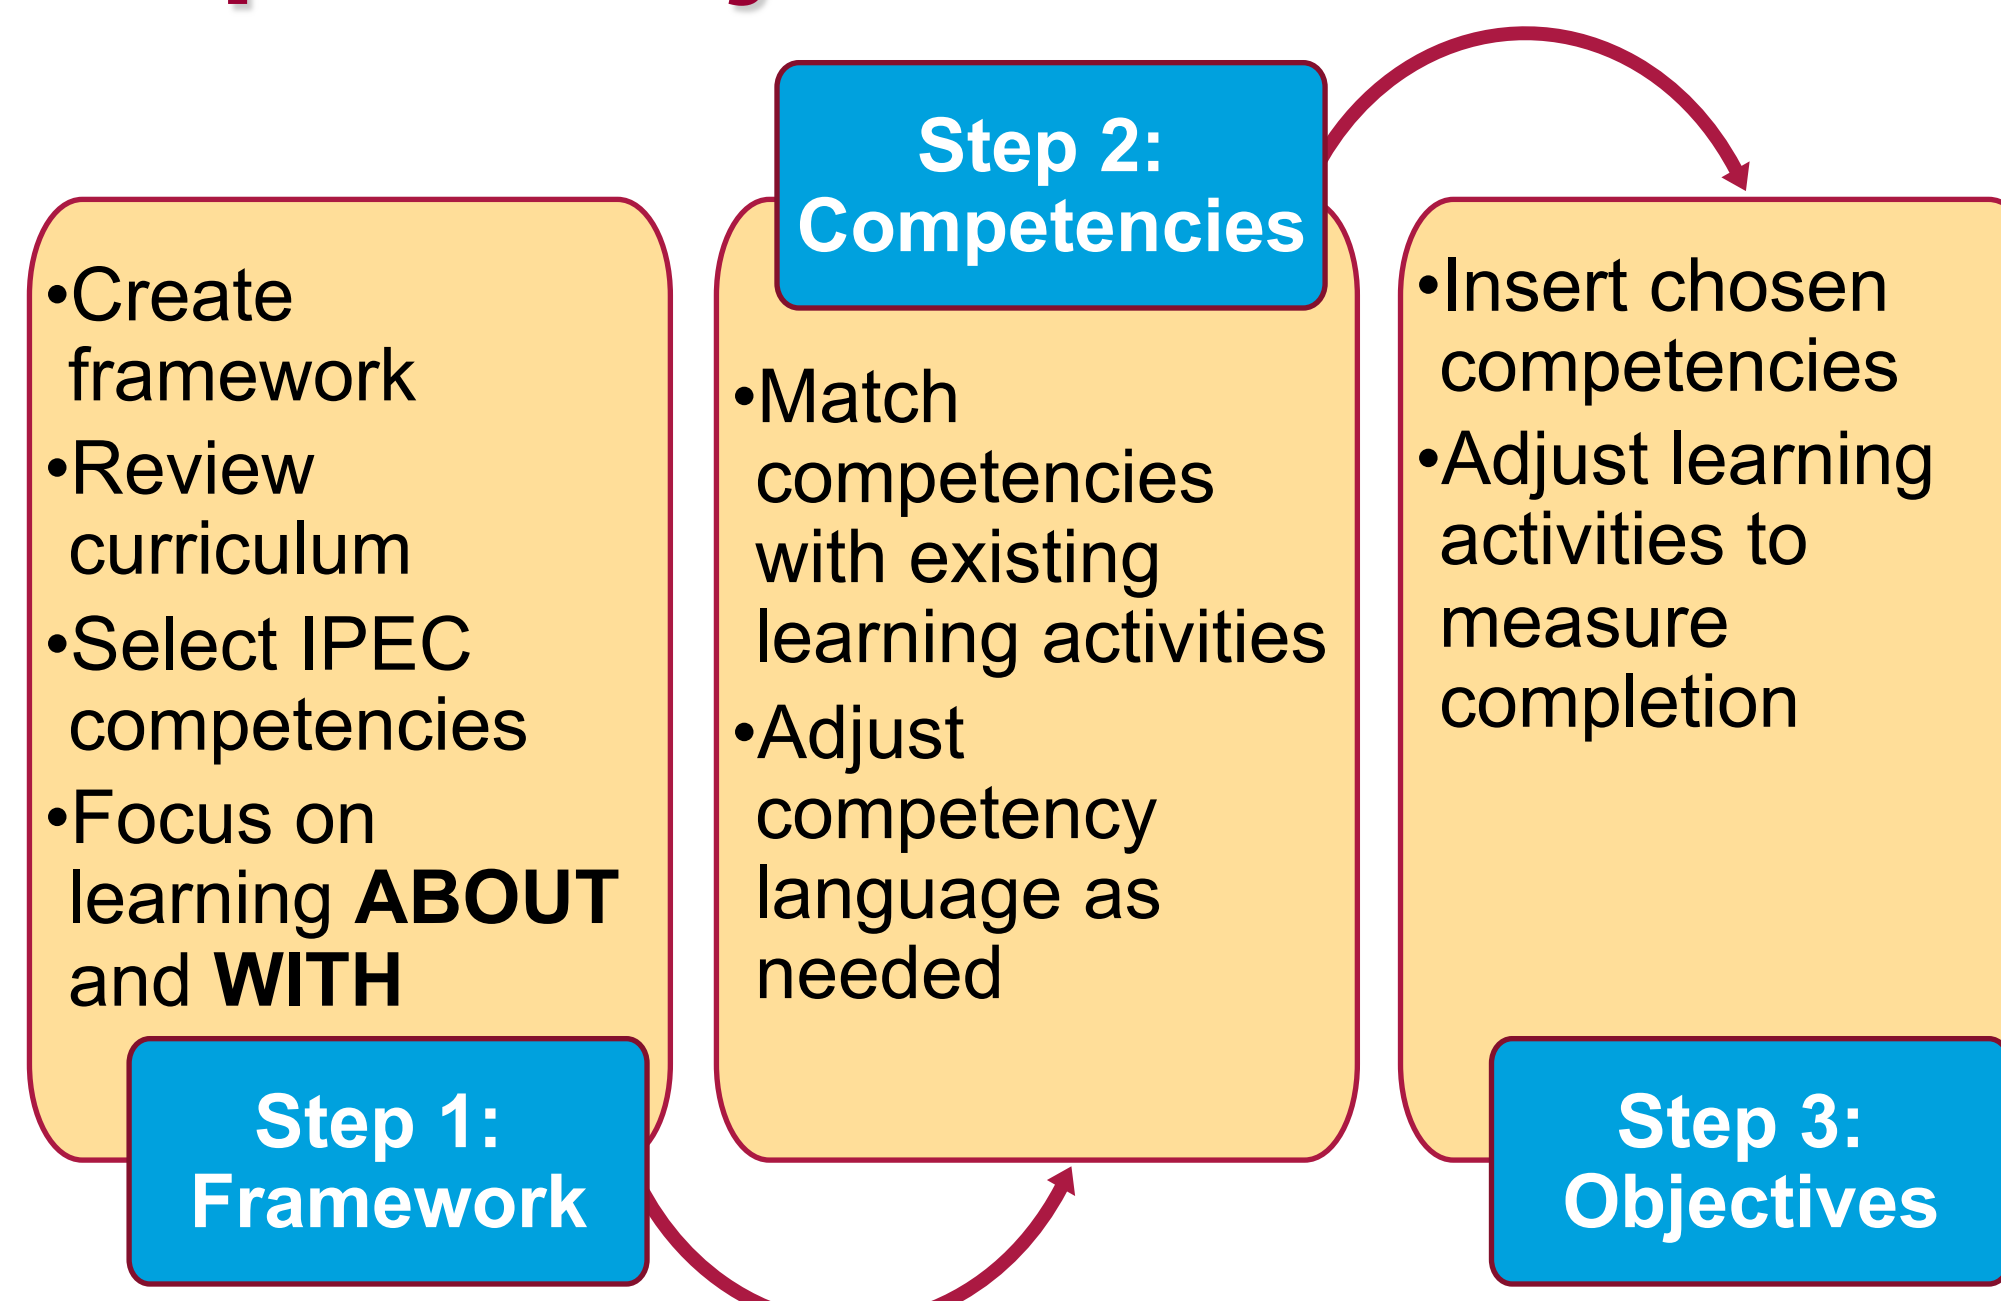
•Create framework
•Review curriculum
•Select IPEC competencies
•Focus on learning **ABOUT** and **WITH**

Step 1: Framework

Step 2: Competencies

•Match competencies with existing learning activities
•Adjust competency language as needed

•Insert chosen competencies
•Adjust learning activities to measure completion

Step 3: Objectives